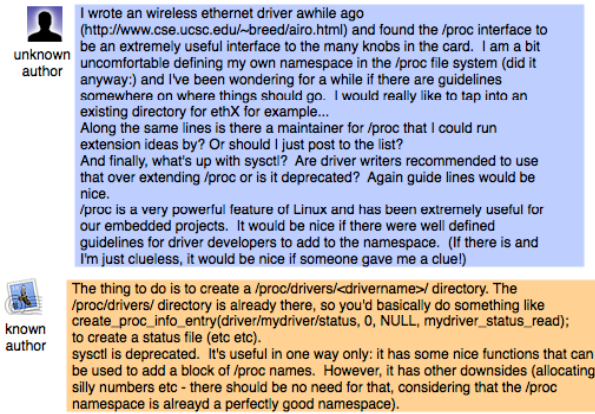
unknown author

I wrote an wireless ethernet driver awhile ago (http://www.cse.ucsc.edu/~breed/airo.html) and found the /proc interface to be an extremely useful interface to the many knobs in the card. I am a bit uncomfortable defining my own namespace in the /proc file system (did it anyway:) and I've been wondering for a while if there are guidelines somewhere on where things should go. I would really like to tap into an existing directory for ethX for example...
Along the same lines is there a maintainer for /proc that I could run extension ideas by? Or should I just post to the list?
And finally, what's up with sysctl? Are driver writers recommended to use that over extending /proc or is it deprecated? Again guide lines would be nice.
/proc is a very powerful feature of Linux and has been extremely useful for our embedded projects. It would be nice if there were well defined guidelines for driver developers to add to the namespace. (If there is and I'm just clueless, it would be nice if someone gave me a clue!)

known author

The thing to do is to create a /proc/drivers/<drivername>/ directory. The /proc/drivers/ directory is already there, so you'd basically do something like
create_proc_info_entry(driver/mydriver/status, 0, NULL, mydriver_status_read);
to create a status file (etc etc).
sysctl is deprecated. It's useful in one way only: it has some nice functions that can be used to add a block of /proc names. However, it has other downsides (allocating silly numbers etc - there should be no need for that, considering that the /proc namespace is alreayd a perfectly good namespace).